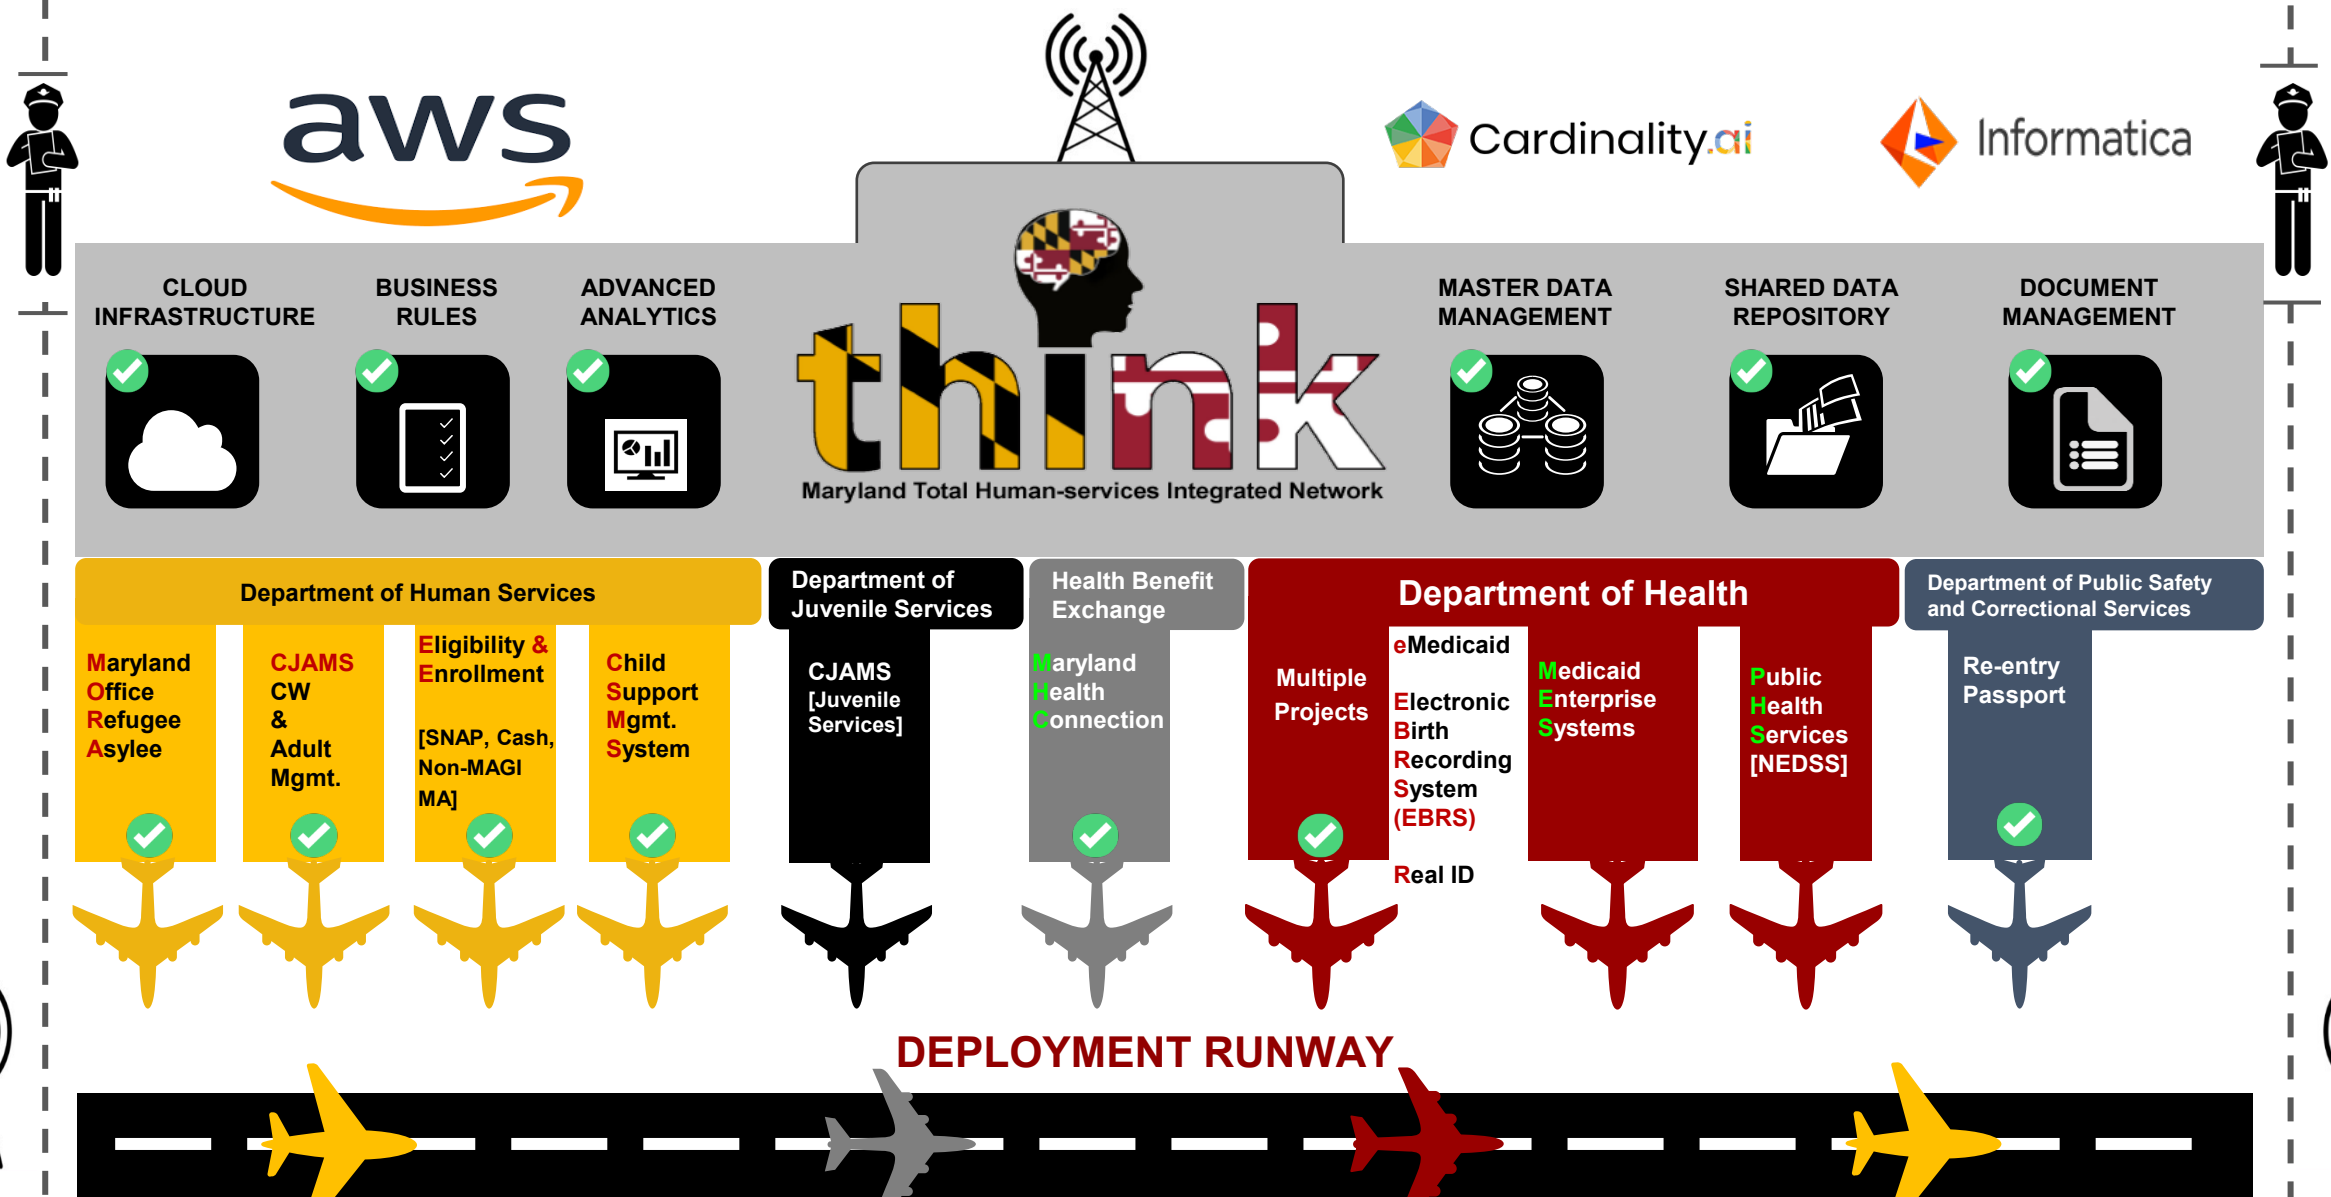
aws

Cardinality.ai

Informatica

CLOUD INFRASTRUCTURE

BUSINESS RULES

ADVANCED ANALYTICS

think
Maryland Total Human-services Integrated Network

MASTER DATA MANAGEMENT

SHARED DATA REPOSITORY

DOCUMENT MANAGEMENT

Department of Human Services

Maryland Office Refugee Asylee

CJAMS CW & Adult Mgmt.

Eligibility & Enrollment

[SNAP, Cash, Non-MAGI MA]

Child Support Mgmt. System

Department of Juvenile Services

CJAMS [Juvenile Services]

Health Benefit Exchange

Maryland Health Connection

Department of Health

Multiple Projects

eMedicaid

Electronic Birth Recording System (EBRS)

Real ID

Medicaid Enterprise Systems

Public Health Services [NEDSS]

Department of Public Safety and Correctional Services

Re-entry Passport

DEPLOYMENT RUNWAY